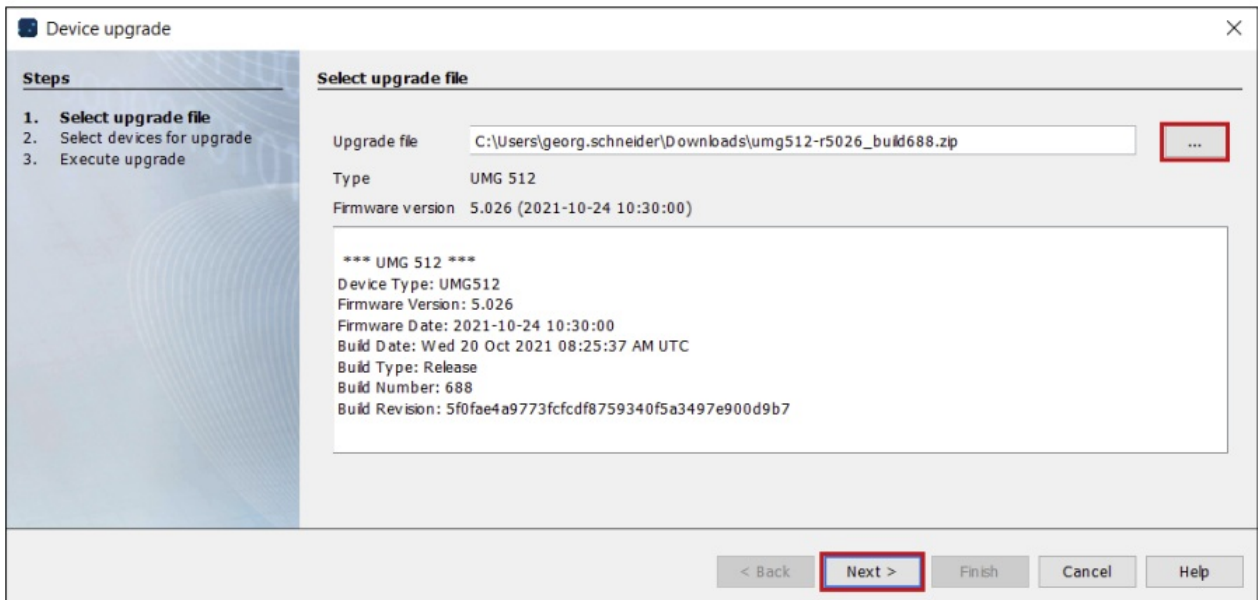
Device upgrade

×

Steps

1. Select upgrade file
2. Select devices for upgrade
3. Execute upgrade

Select upgrade file

Upgrade file C:\Users\georg.schneider\Downloads\umg512-r5026_build688.zip ...

Type UMG 512

Firmware version 5.026 (2021-10-24 10:30:00)

*** UMG 512 ***
Device Type: UMG512
Firmware Version: 5.026
Firmware Date: 2021-10-24 10:30:00
Build Date: Wed 20 Oct 2021 08:25:37 AM UTC
Build Type: Release
Build Number: 688
Build Revision: 5f0fae4a9773fcfcdf8759340f5a3497e900d9b7

< Back Next > Finish Cancel Help